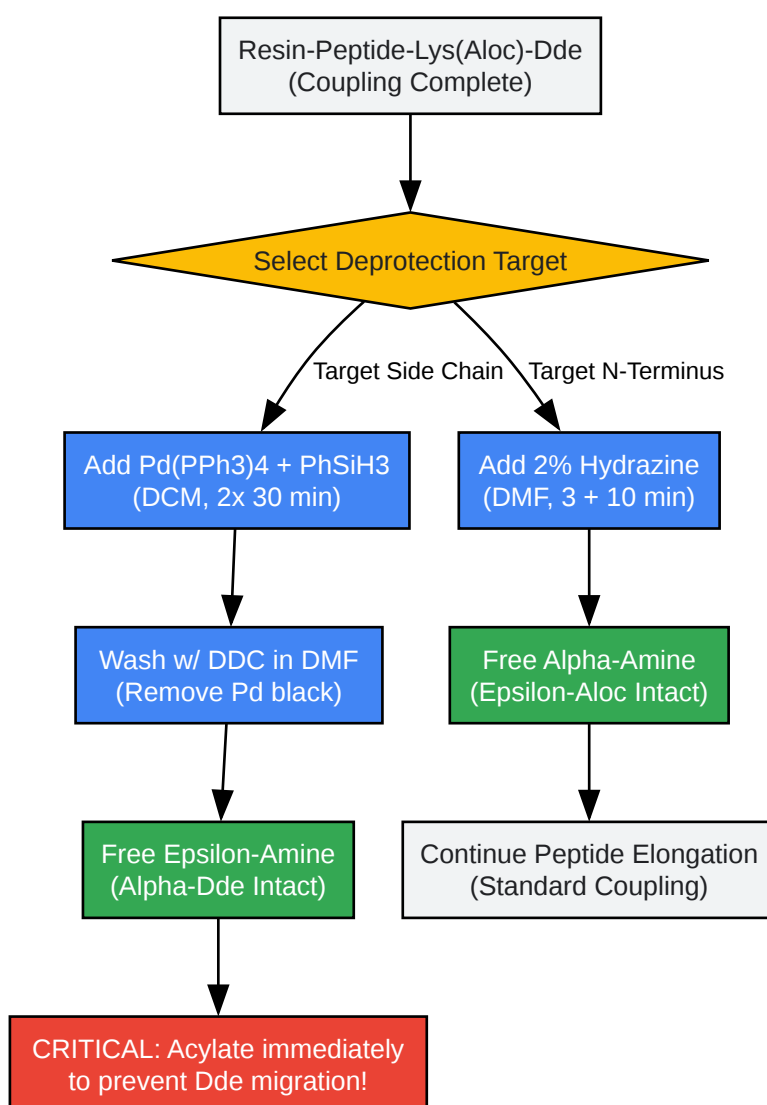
Resin-Peptide-Lys(Aloc)-Dde
(Coupling Complete)

Select Deprotection Target

Target Side Chain

Target N-Terminus

Add Pd(PPh3)4 + PhSiH3
(DCM, 2x 30 min)

Add 2% Hydrazine
(DMF, 3 + 10 min)

Wash w/ DDC in DMF
(Remove Pd black)

Free Alpha-Amine
(Epsilon-Aloc Intact)

Free Epsilon-Amine
(Alpha-Dde Intact)

Continue Peptide Elongation
(Standard Coupling)

CRITICAL: Acylate immediately
to prevent Dde migration!